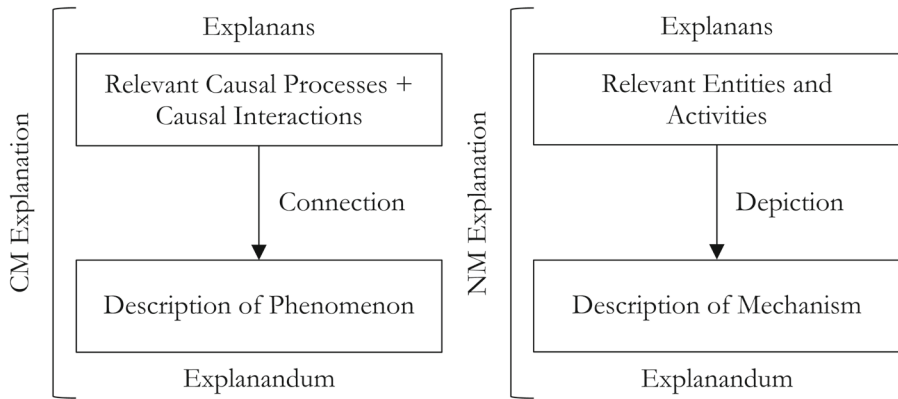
CM Explanation

Explanans

Relevant Causal Processes + Causal Interactions

Connection

Description of Phenomenon

Explanandum

NM Explanation

Explanans

Relevant Entities and Activities

Depiction

Description of Mechanism

Explanandum